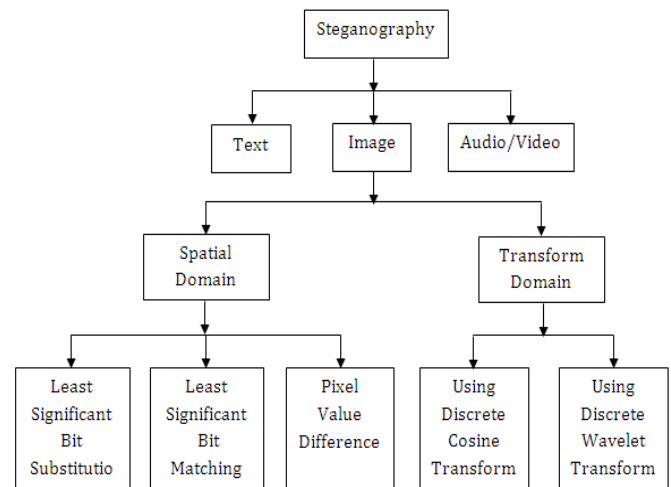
Steganography

Text

Image

Audio/Video

Spatial Domain

Transform Domain

Least Significant Bit Substitutio

Least Significant Bit Matching

Pixel Value Difference

Using Discrete Cosine Transform

Using Discrete Wavelet Transform